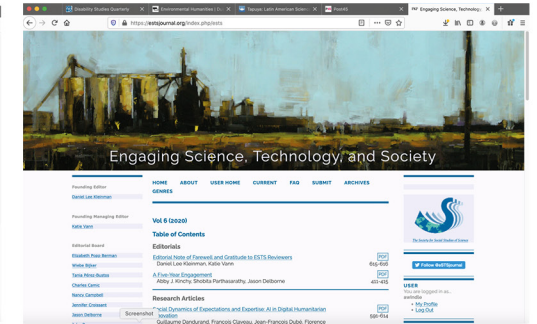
Disability Studies Quarterly | Environmental Humanities | Tapuya: Latin American Scien | Feminist | Engaging Science, Technolog

https://estsjournal.org/index.php/ests

Engaging Science, Technology, and Society

Founding Editor
Daniel Lee Kleinman

Founding Managing Editor
Katie Vann

Editorial Board
Elizabeth Popp Berman
Wiebe Bijker
Tania Pérez-Bustos
Carlo Caduff
Nancy Campbell
Jennifer Croissant
Jason Delborne

HOME ABOUT USER HOME CURRENT FAQ SUBMIT ARCHIVES GENRES

Vol 6 (2020)

Table of Contents

Editorials

Editorial Note of Farewell and Gratitude to ESTS Reviewers
Daniel Lee Kleinman, Katie Vann
PDF 615-616

A Five-Year Engagement
Abby J. Kinchy, Shobita Parthasarathy, Jason Delborne
PDF 411-415

Research Articles

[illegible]ocial Dynamics of Expectations and Expertise: AI in Digital Humanitarian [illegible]novation
Guillaume Dandurand, Francois Claveau, Jean-Francois Dubé, Florence
PDF 591-614

Screenshot

The Society for Social Studies of Science

Follow @ESTSjournal

USER
You are logged in as...
swindle
My Profile
Log Out